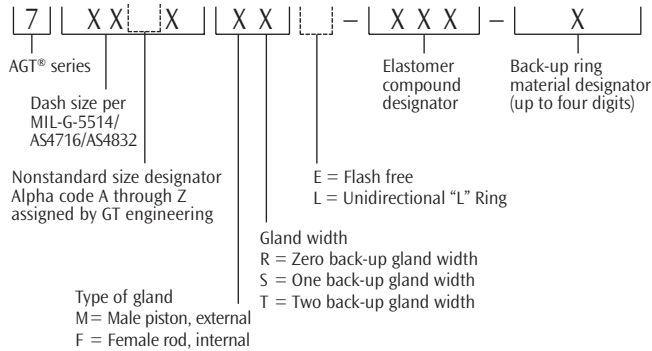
7 | X X X | X X | – X X X – X

AGT® series

Dash size per MIL-G-5514/ AS4716/AS4832

Nonstandard size designator Alpha code A through Z assigned by GT engineering

Elastomer compound designator

Back-up ring material designator (up to four digits)

E = Flash free
L = Unidirectional "L" Ring

Gland width
R = Zero back-up gland width
S = One back-up gland width
T = Two back-up gland width

Type of gland
M = Male piston, external
F = Female rod, internal